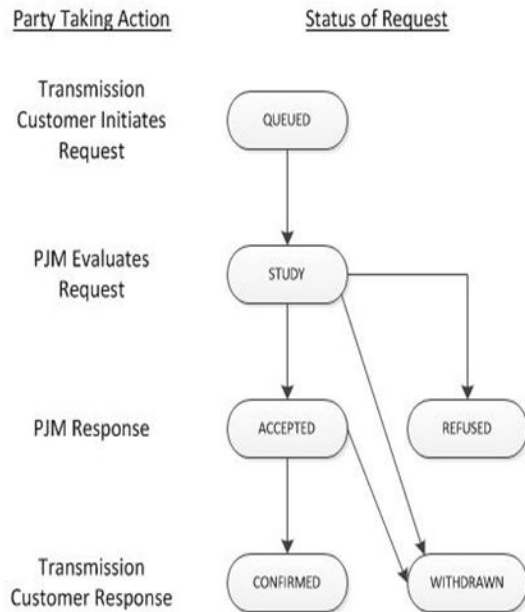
Party Taking Action

Status of Request

Transmission Customer Initiates Request

QUEUED

PJM Evaluates Request

STUDY

PJM Response

ACCEPTED

REFUSED

Transmission Customer Response

CONFIRMED

WITHDRAWN